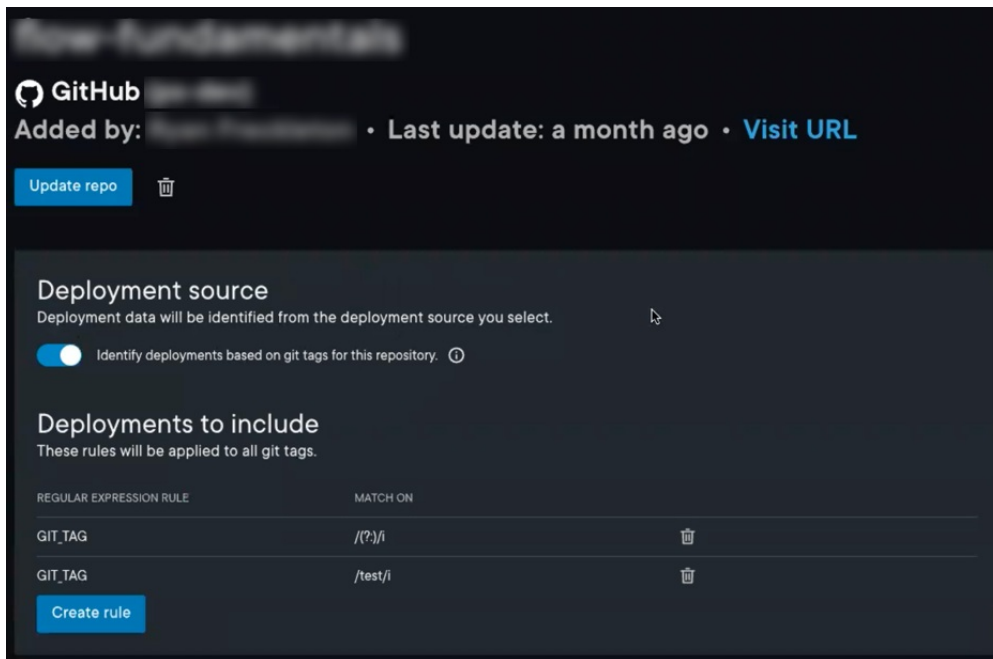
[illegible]

GitHub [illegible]

Added by: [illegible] • Last update: a month ago • Visit URL

Update repo

Deployment source

Deployment data will be identified from the deployment source you select.

Identify deployments based on git tags for this repository.

Deployments to include

These rules will be applied to all git tags.

| REGULAR EXPRESSION RULE | MATCH ON |
|---|---|
| GIT_TAG | /(?:)/i |
| GIT_TAG | /test/i |

Create rule